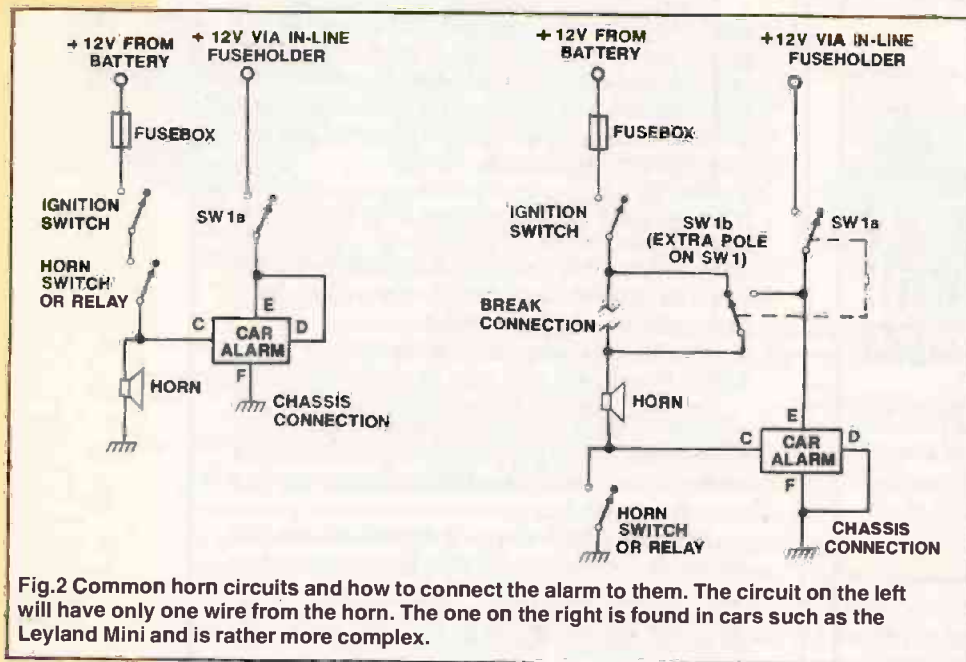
+12V FROM BATTERY

+12V VIA IN-LINE FUSEHOLDER

FUSEBOX

IGNITION SWITCH

SW1a

HORN SWITCH OR RELAY

E

C

CAR ALARM

D

F

HORN

CHASSIS CONNECTION

+12V FROM BATTERY

+12V VIA IN-LINE FUSEHOLDER

FUSEBOX

IGNITION SWITCH

SW1b (EXTRA POLE ON SW1)

SW1a

BREAK CONNECTION

HORN

E

C

CAR ALARM

D

F

HORN SWITCH OR RELAY

CHASSIS CONNECTION

Fig.2 Common horn circuits and how to connect the alarm to them. The circuit on the left will have only one wire from the horn. The one on the right is found in cars such as the Leyland Mini and is rather more complex.